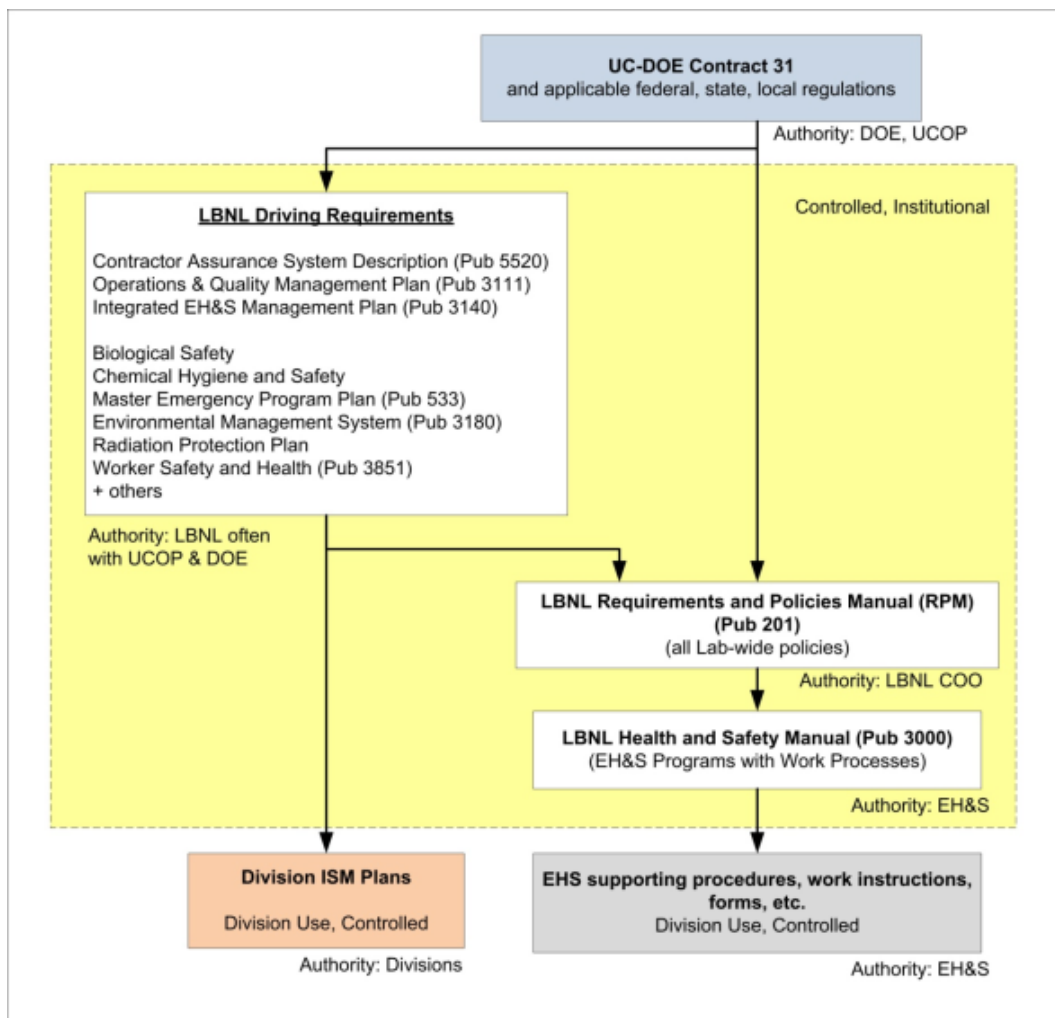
**UC-DOE Contract 31**
and applicable federal, state, local regulations

Authority: DOE, UCOP

Controlled, Institutional

**LBNL Driving Requirements**

Contractor Assurance System Description (Pub 5520)
Operations & Quality Management Plan (Pub 3111)
Integrated EH&S Management Plan (Pub 3140)

Biological Safety
Chemical Hygiene and Safety
Master Emergency Program Plan (Pub 533)
Environmental Management System (Pub 3180)
Radiation Protection Plan
Worker Safety and Health (Pub 3851)
+ others

Authority: LBNL often with UCOP & DOE

**LBNL Requirements and Policies Manual (RPM) (Pub 201)**
(all Lab-wide policies)

Authority: LBNL COO

**LBNL Health and Safety Manual (Pub 3000)**
(EH&S Programs with Work Processes)

Authority: EH&S

**Division ISM Plans**
Division Use, Controlled

Authority: Divisions

**EHS supporting procedures, work instructions, forms, etc.**
Division Use, Controlled

Authority: EH&S